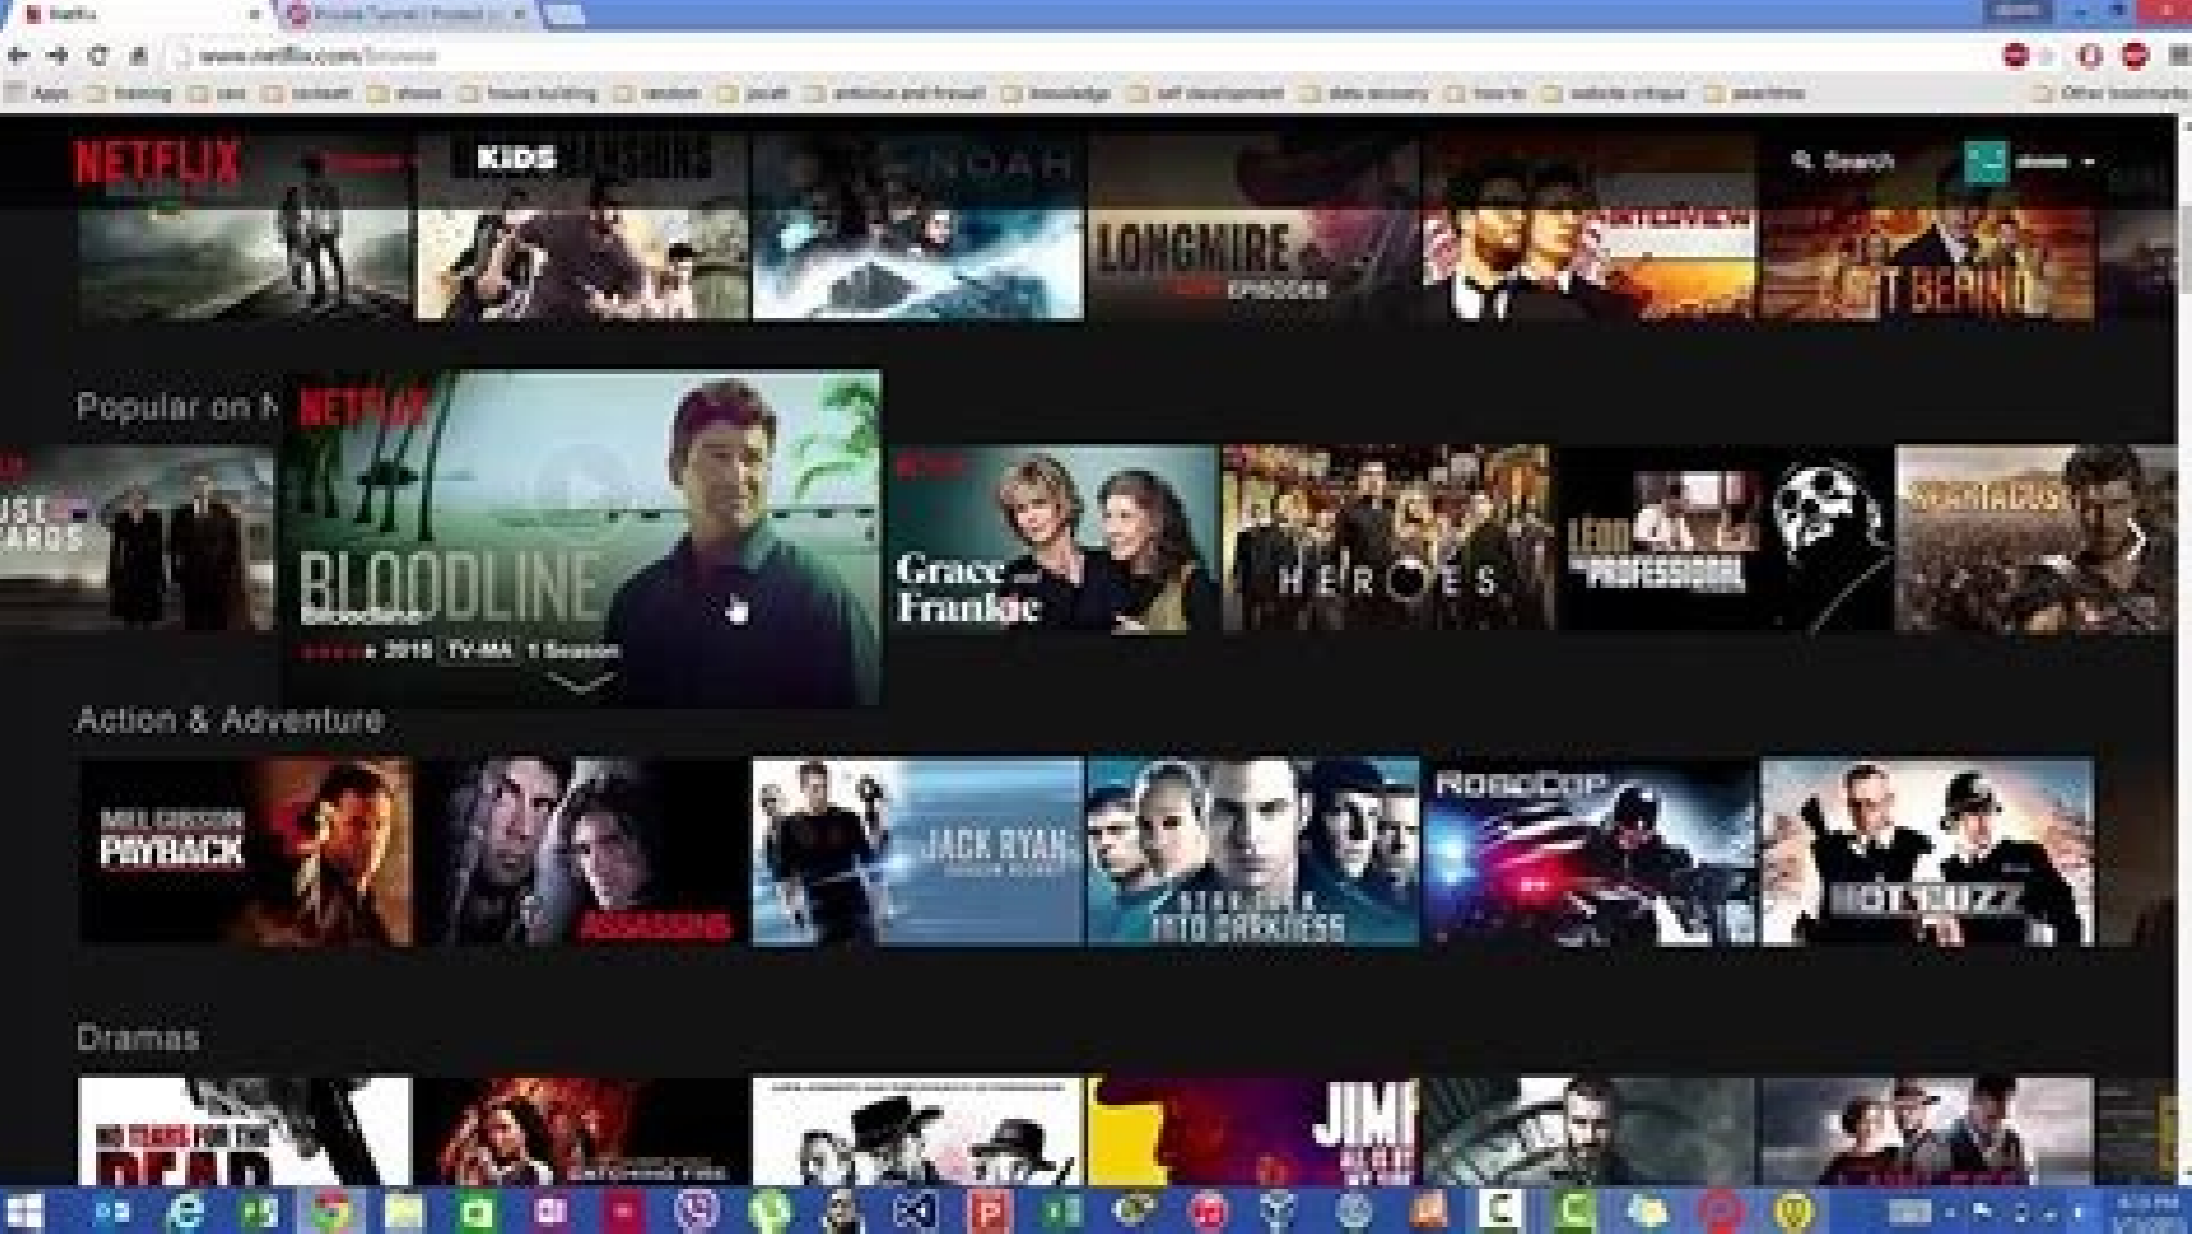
Netflix
www.netflix.com/browse
Apps

NETFLIX
KIDS
Search

LONGMIRE
EPISODES

Popular on N

NETFLIX
BLOODLINE
2015 TV-MA 1 Season

Grace and Frankie
HEROES
LEON THE PROFESSIONAL

Action & Adventure

PAYBACK
ASSASSINS
JACK RYAN
INTO DARKNESS
ROBOCOP
HOT FUZZ

Dramas

JIMI